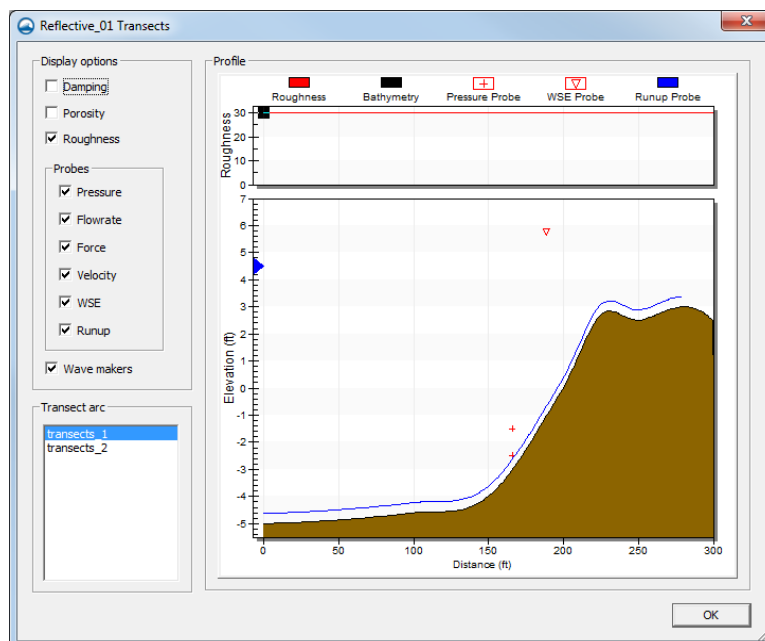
Reflective_01 Transects

Display options

Damping

Porosity

Roughness

Probes

Pressure

Flowrate

Force

Velocity

WSE

Runup

Wave makers

Transect arc

transects_1
transects_2

Profile

Roughness
Bathymetry
Pressure Probe
WSE Probe
Runup Probe

Roughness

30
20
10
0

Elevation (ft)

7
6
5
4
3
2
1
0
-1
-2
-3
-4
-5

0
50
100
150
200
250
300

Distance (ft)

OK